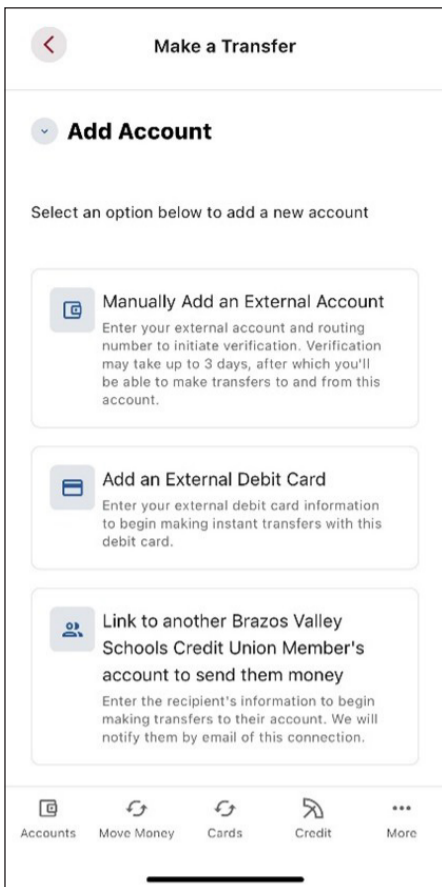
Make a Transfer

Add Account

Select an option below to add a new account

Manually Add an External Account
Enter your external account and routing number to initiate verification. Verification may take up to 3 days, after which you'll be able to make transfers to and from this account.

Add an External Debit Card
Enter your external debit card information to begin making instant transfers with this debit card.

Link to another Brazos Valley Schools Credit Union Member's account to send them money
Enter the recipient's information to begin making transfers to their account. We will notify them by email of this connection.

Accounts Move Money Cards Credit More